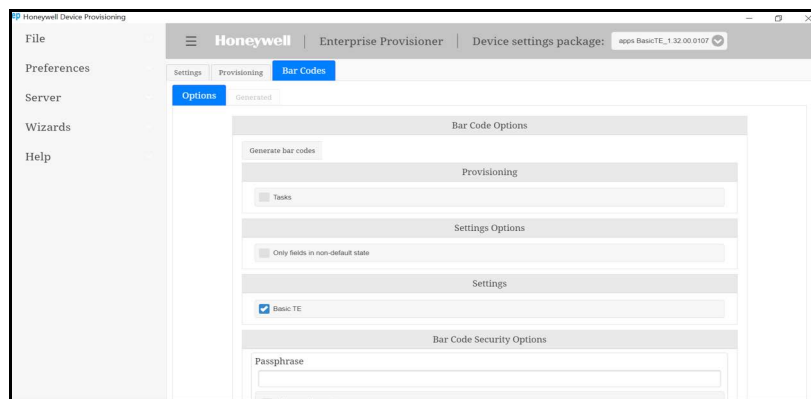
Honeywell Device Provisioning

File

Preferences

Server

Wizards

Help

Honeywell | Enterprise Provisioner | Device settings package: apps BasicTE_1.32.00.0107

Settings Provisioning Bar Codes

Options Generated

Bar Code Options

Generate bar codes

Provisioning

Tasks

Settings Options

Only fields in non-default state

Settings

Basic TE

Bar Code Security Options

Passphrase